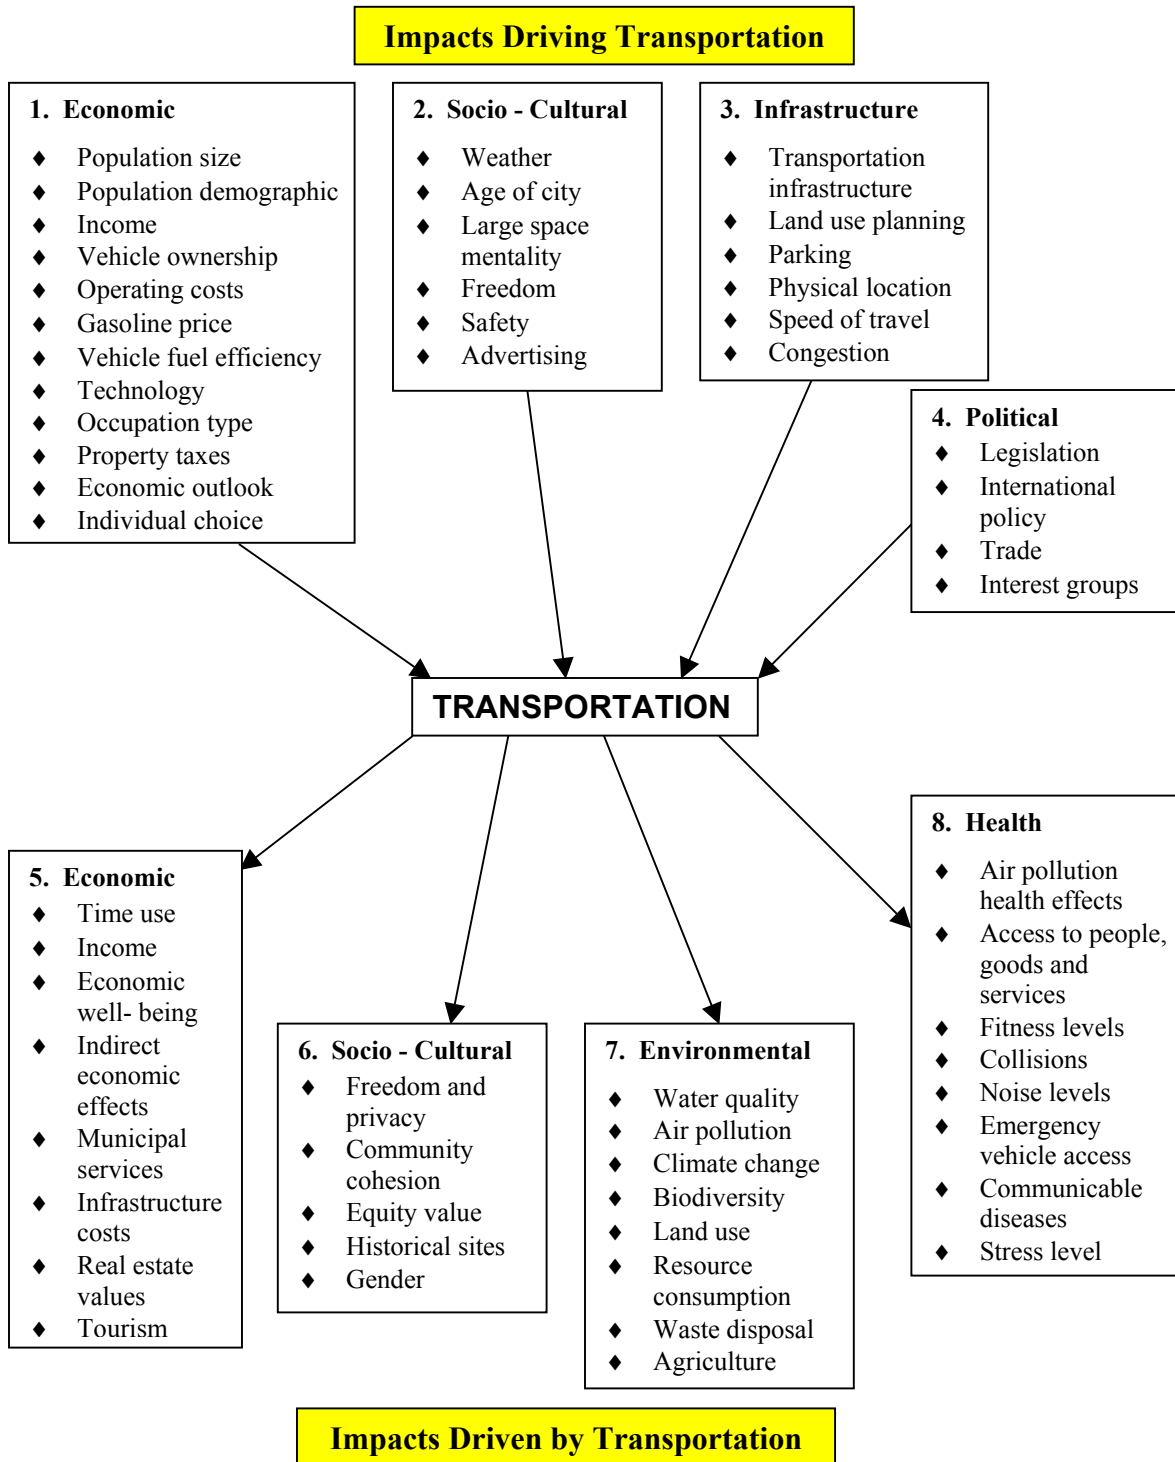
Impacts Driving Transportation

1. Economic
♦ Population size
♦ Population demographic
♦ Income
♦ Vehicle ownership
♦ Operating costs
♦ Gasoline price
♦ Vehicle fuel efficiency
♦ Technology
♦ Occupation type
♦ Property taxes
♦ Economic outlook
♦ Individual choice

2. Socio - Cultural
♦ Weather
♦ Age of city
♦ Large space mentality
♦ Freedom
♦ Safety
♦ Advertising

3. Infrastructure
♦ Transportation infrastructure
♦ Land use planning
♦ Parking
♦ Physical location
♦ Speed of travel
♦ Congestion

4. Political
♦ Legislation
♦ International policy
♦ Trade
♦ Interest groups

TRANSPORTATION

5. Economic
♦ Time use
♦ Income
♦ Economic well- being
♦ Indirect economic effects
♦ Municipal services
♦ Infrastructure costs
♦ Real estate values
♦ Tourism

6. Socio - Cultural
♦ Freedom and privacy
♦ Community cohesion
♦ Equity value
♦ Historical sites
♦ Gender

7. Environmental
♦ Water quality
♦ Air pollution
♦ Climate change
♦ Biodiversity
♦ Land use
♦ Resource consumption
♦ Waste disposal
♦ Agriculture

8. Health
♦ Air pollution health effects
♦ Access to people, goods and services
♦ Fitness levels
♦ Collisions
♦ Noise levels
♦ Emergency vehicle access
♦ Communicable diseases
♦ Stress level

Impacts Driven by Transportation